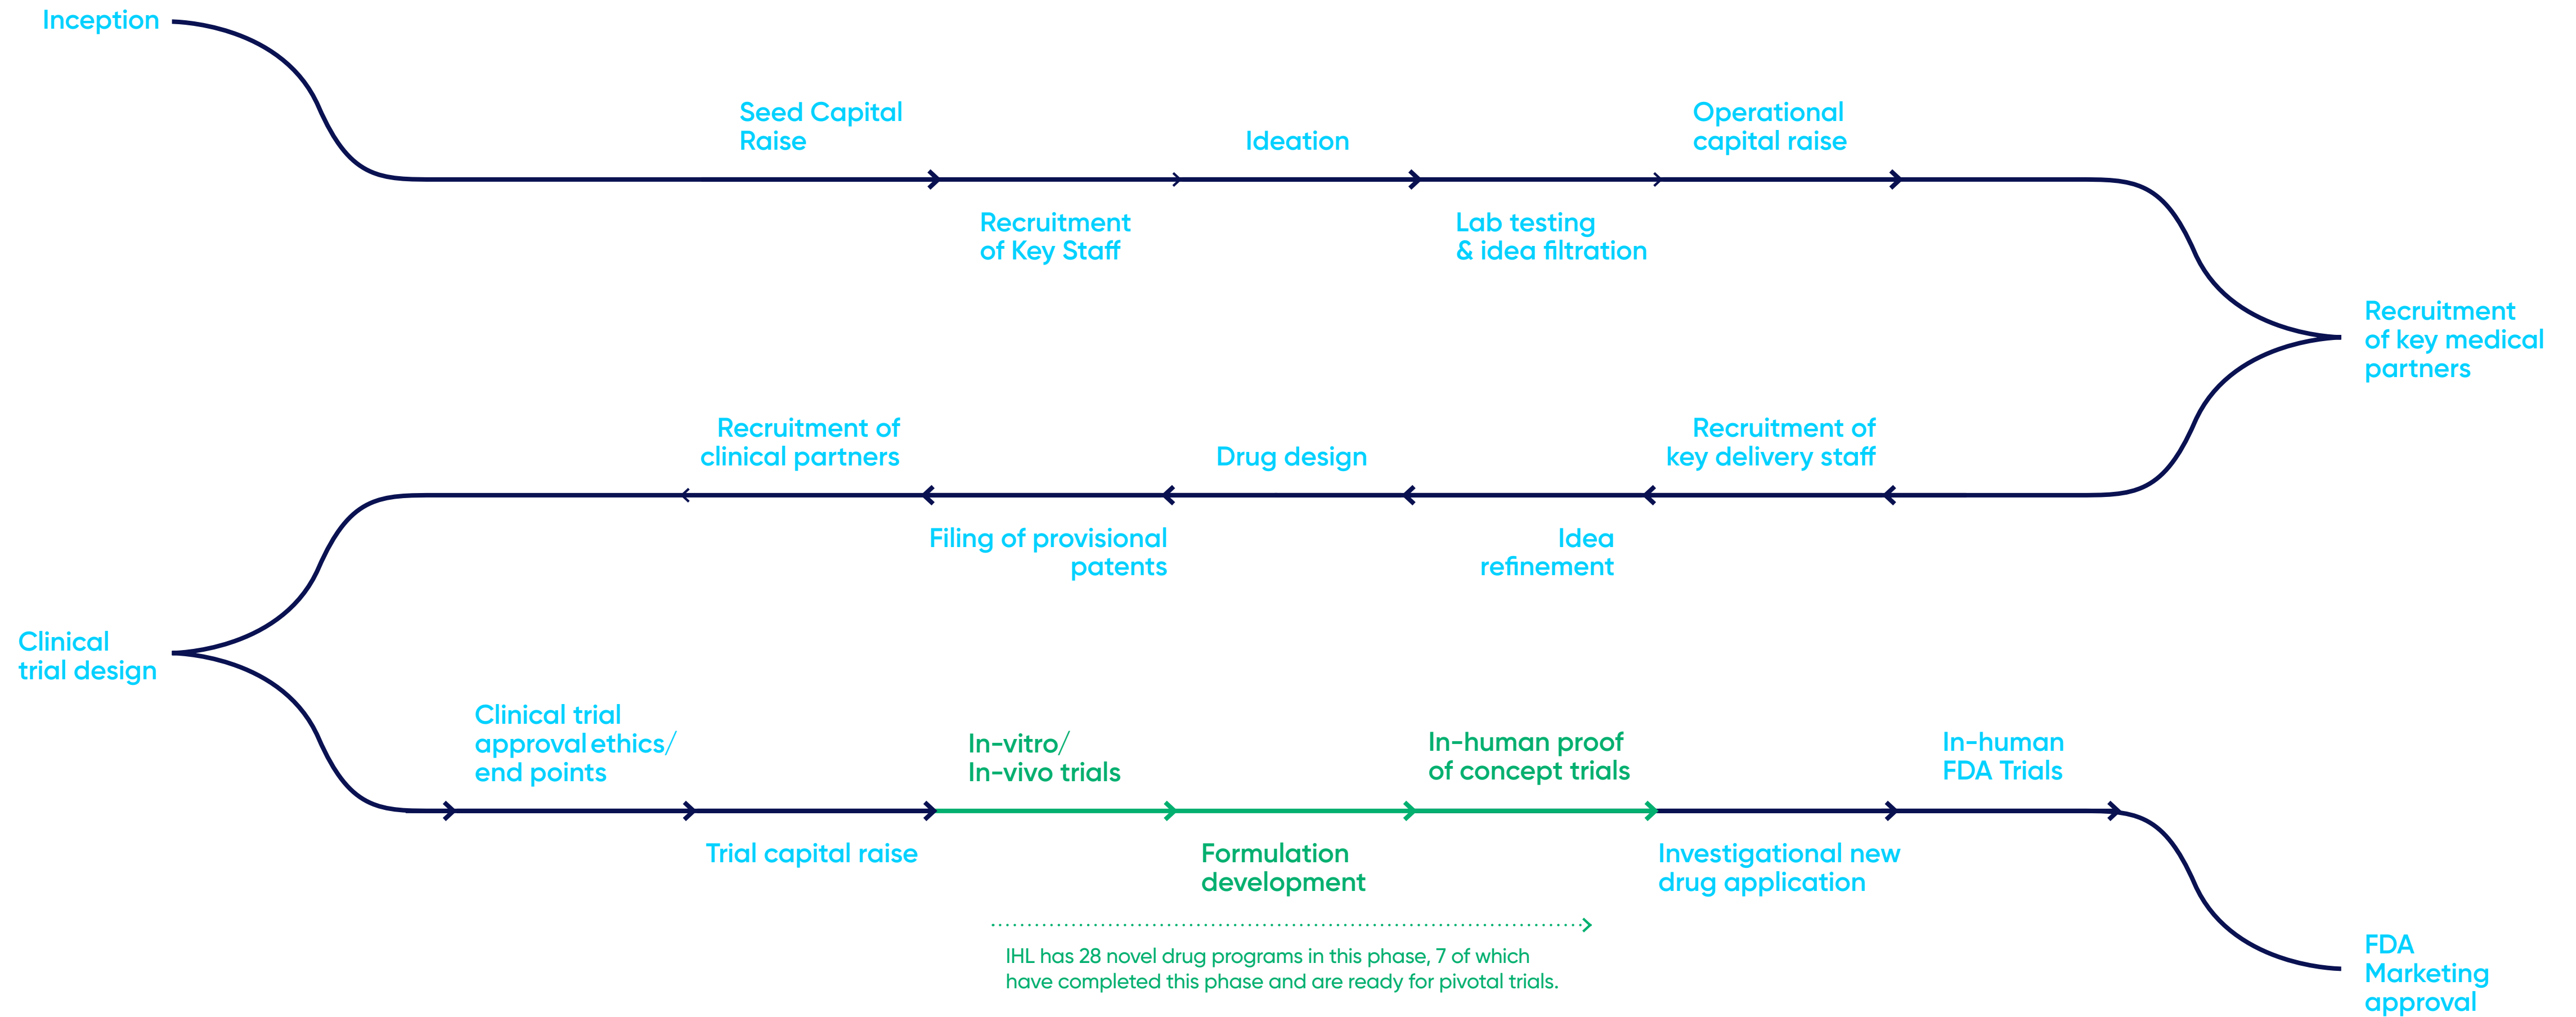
Inception

Seed Capital Raise

Recruitment of Key Staff

Ideation

Lab testing & idea filtration

Operational capital raise

Recruitment of key medical partners

Recruitment of key delivery staff

Idea refinement

Drug design

Filing of provisional patents

Recruitment of clinical partners

Clinical trial design

Clinical trial approval ethics/ end points

Trial capital raise

In-vitro/ In-vivo trials

Formulation development

In-human proof of concept trials

Investigational new drug application

In-human FDA Trials

FDA Marketing approval

IHL has 28 novel drug programs in this phase, 7 of which have completed this phase and are ready for pivotal trials.